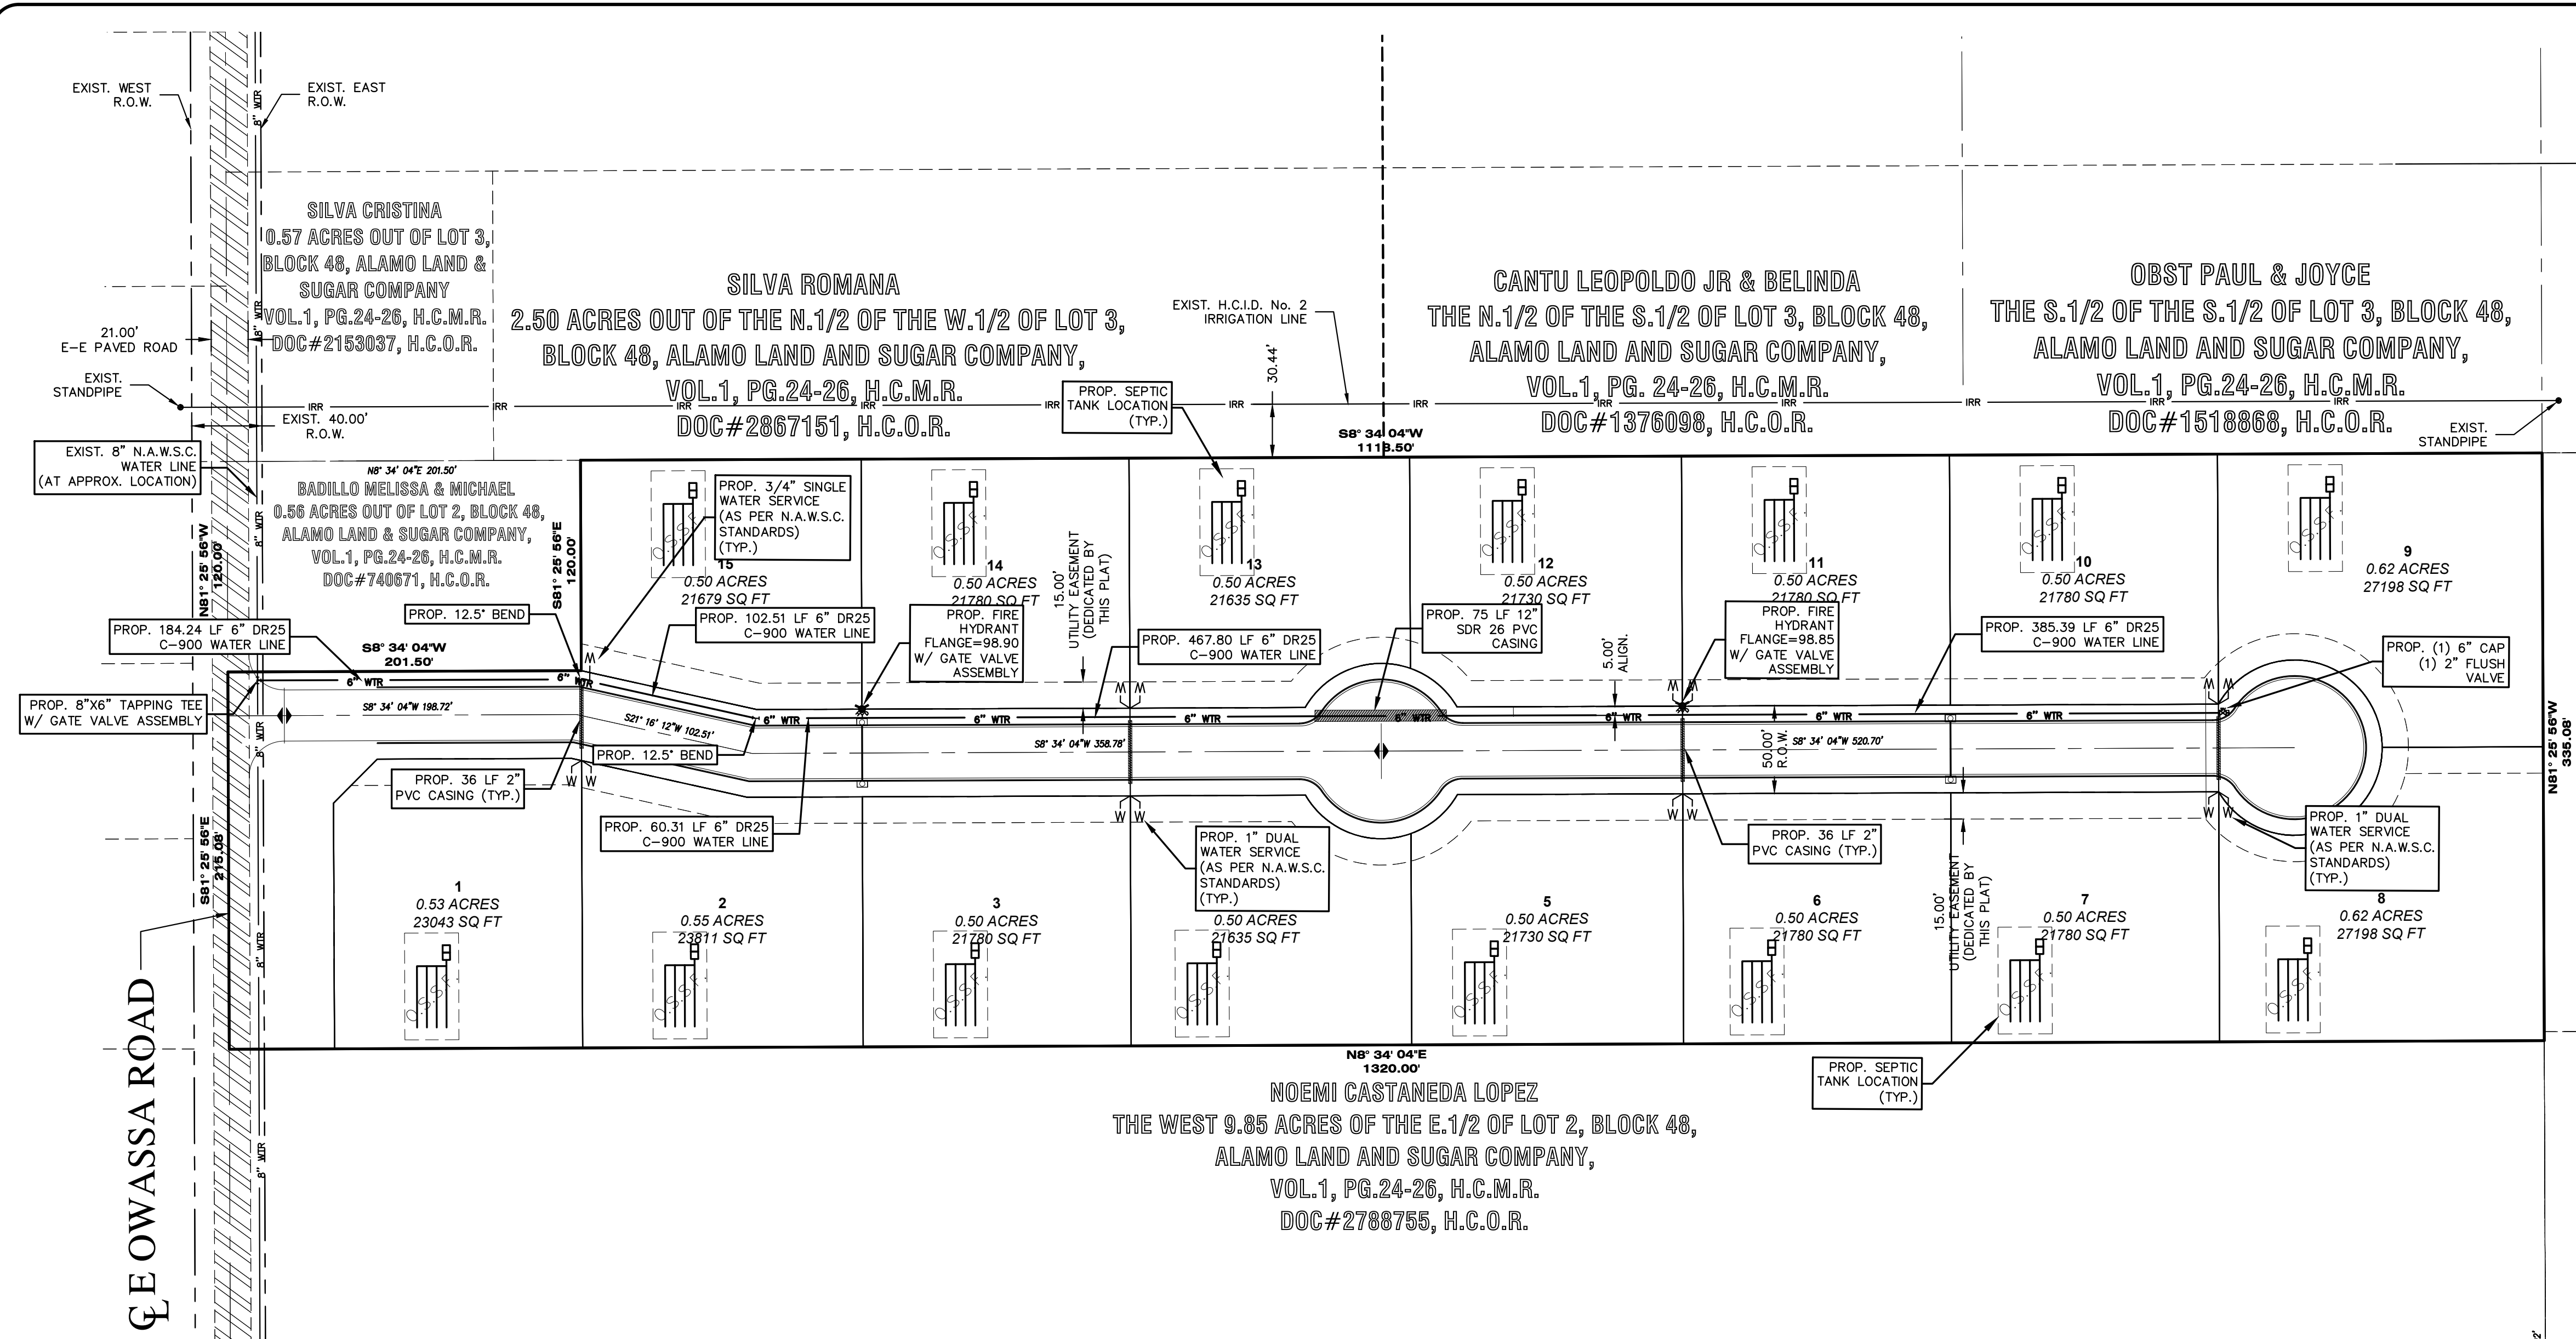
EXIST. WEST R.O.W.

EXIST. EAST R.O.W.

8" WTR

SILVA CRISTINA
0.57 ACRES OUT OF LOT 3, BLOCK 48, ALAMO LAND & SUGAR COMPANY
VOL.1, PG.24-26, H.C.M.R.
DOC#2153037, H.C.O.R.

SILVA ROMANA
2.50 ACRES OUT OF THE N.1/2 OF THE W.1/2 OF LOT 3,
BLOCK 48, ALAMO LAND AND SUGAR COMPANY,
VOL.1, PG.24-26, H.C.M.R.
DOC#2867151, H.C.O.R.

EXIST. H.C.I.D. No. 2 IRRIGATION LINE

CANTU LEOPOLDO JR & BELINDA
THE N.1/2 OF THE S.1/2 OF LOT 3, BLOCK 48,
ALAMO LAND AND SUGAR COMPANY,
VOL.1, PG. 24-26, H.C.M.R.
DOC#1376098, H.C.O.R.

OBST PAUL & JOYCE
THE S.1/2 OF THE S.1/2 OF LOT 3, BLOCK 48,
ALAMO LAND AND SUGAR COMPANY,
VOL.1, PG.24-26, H.C.M.R.
DOC#1518868, H.C.O.R.

21.00' E-E PAVED ROAD

EXIST. STANDPIPE

IRR

EXIST. 40.00' R.O.W.

PROP. SEPTIC TANK LOCATION (TYP.)

30.44'

S8° 34' 04"W 1118.50'

EXIST. STANDPIPE

EXIST. 8" N.A.W.S.C. WATER LINE (AT APPROX. LOCATION)

N8° 34' 04"E 201.50'

BADILLO MELISSA & MICHAEL
0.56 ACRES OUT OF LOT 2, BLOCK 48, ALAMO LAND & SUGAR COMPANY,
VOL.1, PG.24-26, H.C.M.R.
DOC#740671, H.C.O.R.

N81° 25' 56"W 120.00'

S81° 25' 56"E 120.00'

PROP. 3/4" SINGLE WATER SERVICE (AS PER N.A.W.S.C. STANDARDS) (TYP.)

15
0.50 ACRES
21679 SQ FT

14
0.50 ACRES
21780 SQ FT

15.00' UTILITY EASEMENT (DEDICATED BY THIS PLAT)

13
0.50 ACRES
21635 SQ FT

12
0.50 ACRES
21730 SQ FT

11
0.50 ACRES
21780 SQ FT

10
0.50 ACRES
21780 SQ FT

9
0.62 ACRES
27198 SQ FT

O.S.S.F.

PROP. 12.5° BEND

PROP. 184.24 LF 6" DR25 C-900 WATER LINE

PROP. 102.51 LF 6" DR25 C-900 WATER LINE

PROP. FIRE HYDRANT FLANGE=98.90 W/ GATE VALVE ASSEMBLY

PROP. 467.80 LF 6" DR25 C-900 WATER LINE

PROP. 75 LF 12" SDR 26 PVC CASING

5.00' ALIGN.

PROP. FIRE HYDRANT FLANGE=98.85 W/ GATE VALVE ASSEMBLY

PROP. 385.39 LF 6" DR25 C-900 WATER LINE

PROP. (1) 6" CAP (1) 2" FLUSH VALVE

S8° 34' 04"W 201.50'

6" WTR

PROP. 8"X6" TAPPING TEE W/ GATE VALVE ASSEMBLY

S8° 34' 04"W 198.72'

S21° 16' 12"W 102.51'

S8° 34' 04"W 358.78'

50.00' R.O.W.

S8° 34' 04"W 520.70'

N81° 25' 56"W 335.08'

PROP. 12.5° BEND

PROP. 36 LF 2" PVC CASING (TYP.)

PROP. 60.31 LF 6" DR25 C-900 WATER LINE

PROP. 1" DUAL WATER SERVICE (AS PER N.A.W.S.C. STANDARDS) (TYP.)

PROP. 36 LF 2" PVC CASING (TYP.)

PROP. 1" DUAL WATER SERVICE (AS PER N.A.W.S.C. STANDARDS) (TYP.)

S81° 25' 56"E 215.08'

1
0.53 ACRES
23043 SQ FT

2
0.55 ACRES
23811 SQ FT

3
0.50 ACRES
21780 SQ FT

4
0.50 ACRES
21635 SQ FT

5
0.50 ACRES
21730 SQ FT

6
0.50 ACRES
21780 SQ FT

15.00' UTILITY EASEMENT (DEDICATED BY THIS PLAT)

7
0.50 ACRES
21780 SQ FT

8
0.62 ACRES
27198 SQ FT

N8° 34' 04"E 1320.00'

PROP. SEPTIC TANK LOCATION (TYP.)

NOEMI CASTANEDA LOPEZ
THE WEST 9.85 ACRES OF THE E.1/2 OF LOT 2, BLOCK 48,
ALAMO LAND AND SUGAR COMPANY,
VOL.1, PG.24-26, H.C.M.R.
DOC#2788755, H.C.O.R.

℄ E OWASSA ROAD